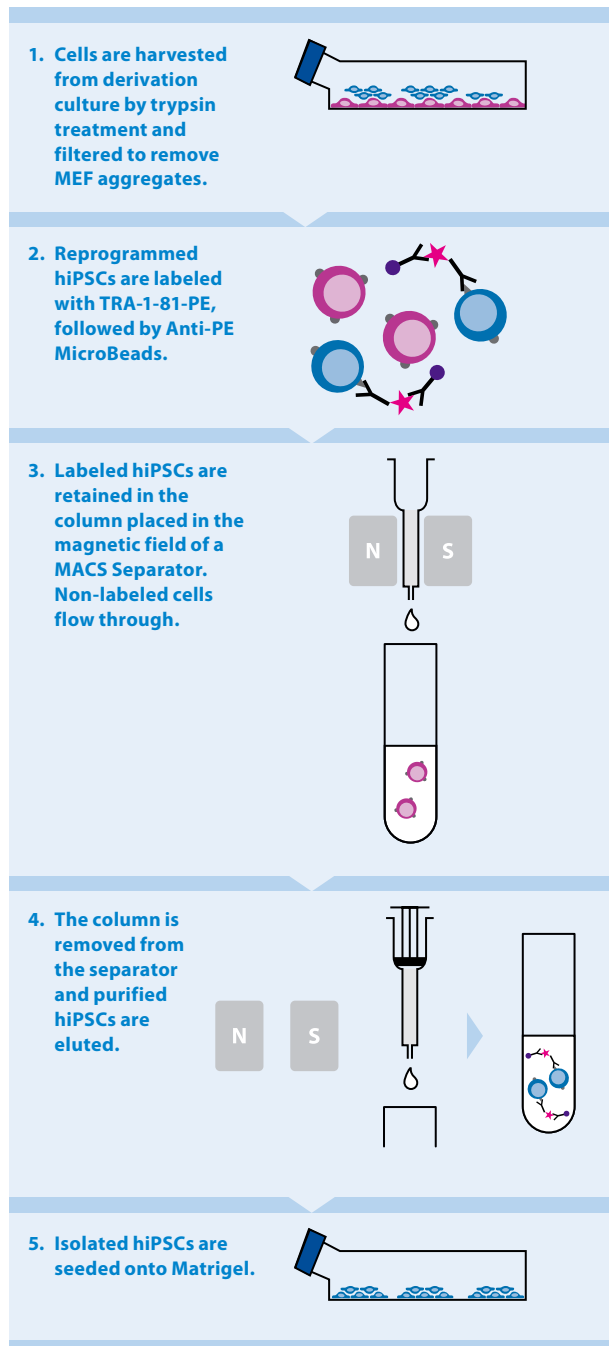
1. Cells are harvested from derivation culture by trypsin treatment and filtered to remove MEF aggregates.

2. Reprogrammed hiPSCs are labeled with TRA-1-81-PE, followed by Anti-PE MicroBeads.

3. Labeled hiPSCs are retained in the column placed in the magnetic field of a MACS Separator. Non-labeled cells flow through.

N S

4. The column is removed from the separator and purified hiPSCs are eluted.

N S

5. Isolated hiPSCs are seeded onto Matrigel.